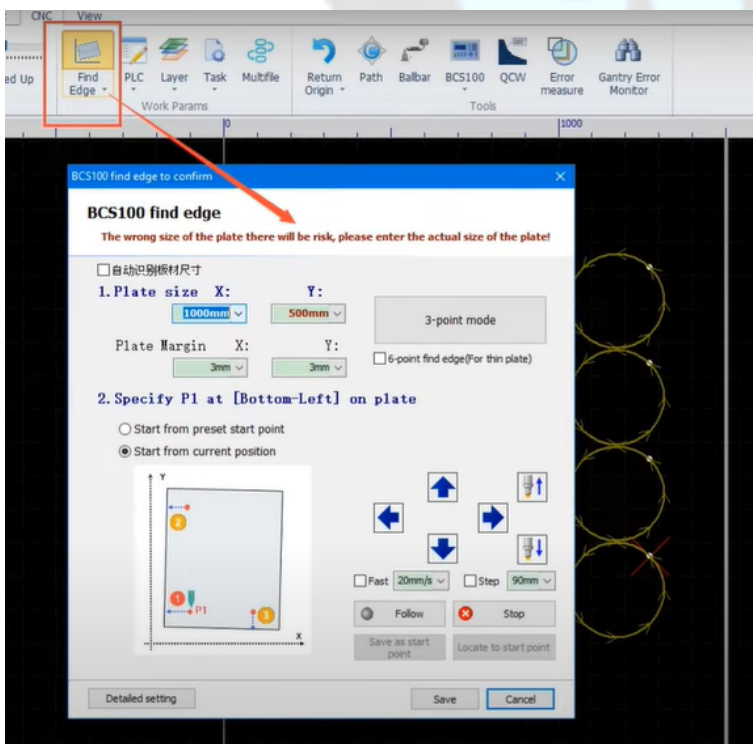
CNC View

ed Up

Find Edge

PLC Layer Task Multifile

Work Params

Return Origin Path Balbar BCS100 QCW Error measure Gantry Error Monitor

Tools

0 1000

BCS100 find edge to confirm

BCS100 find edge

The wrong size of the plate there will be risk, please enter the actual size of the plate!

自动识别板材尺寸

1. Plate size X: Y:

1000mm 500mm

3-point mode

Plate Margin X: Y:

3mm 3mm

6-point find edge(For thin plate)

2. Specify P1 at [Bottom-Left] on plate

Start from preset start point

Start from current position

Y

2

1 P1

3

X

Fast 20mm/s Step 90mm

Follow Stop

Save as start point Locate to start point

Detailed setting Save Cancel